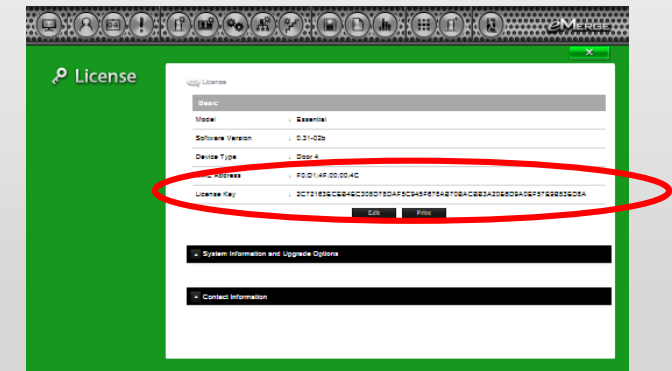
eMerge

License

License

Basic

| | |
|---|---|
| Model | : Essential |
| Software Version | : 0.31-02b |
| Device Type | : Door 4 |
| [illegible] Address | : F0:D1:4F:00:00:4C |
| License Key | : 2C72163ECB84EC306D75DAF5C945F675AB70AC6B3A20E609A05F57E9653ED5A |

Edit Print

System Information and Upgrade Options

Contact Information